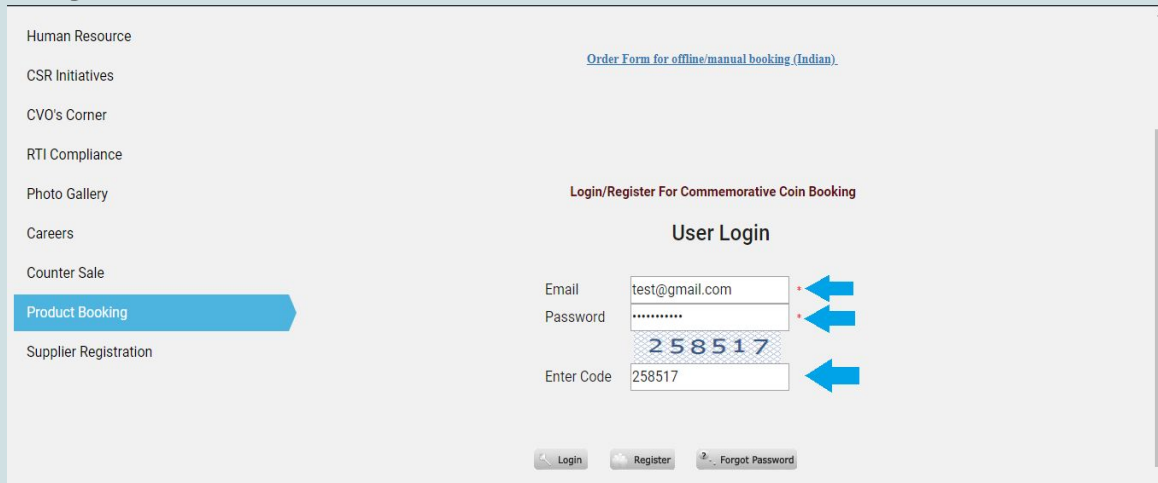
Human Resource

CSR Initiatives

CVO's Corner

RTI Compliance

Photo Gallery

Careers

Counter Sale

Product Booking

Supplier Registration

Order Form for offline/manual booking (Indian)

Login/Register For Commemorative Coin Booking

User Login

Email test@gmail.com *

Password ••••••••••• *

258517

Enter Code 258517

Login Register Forgot Password